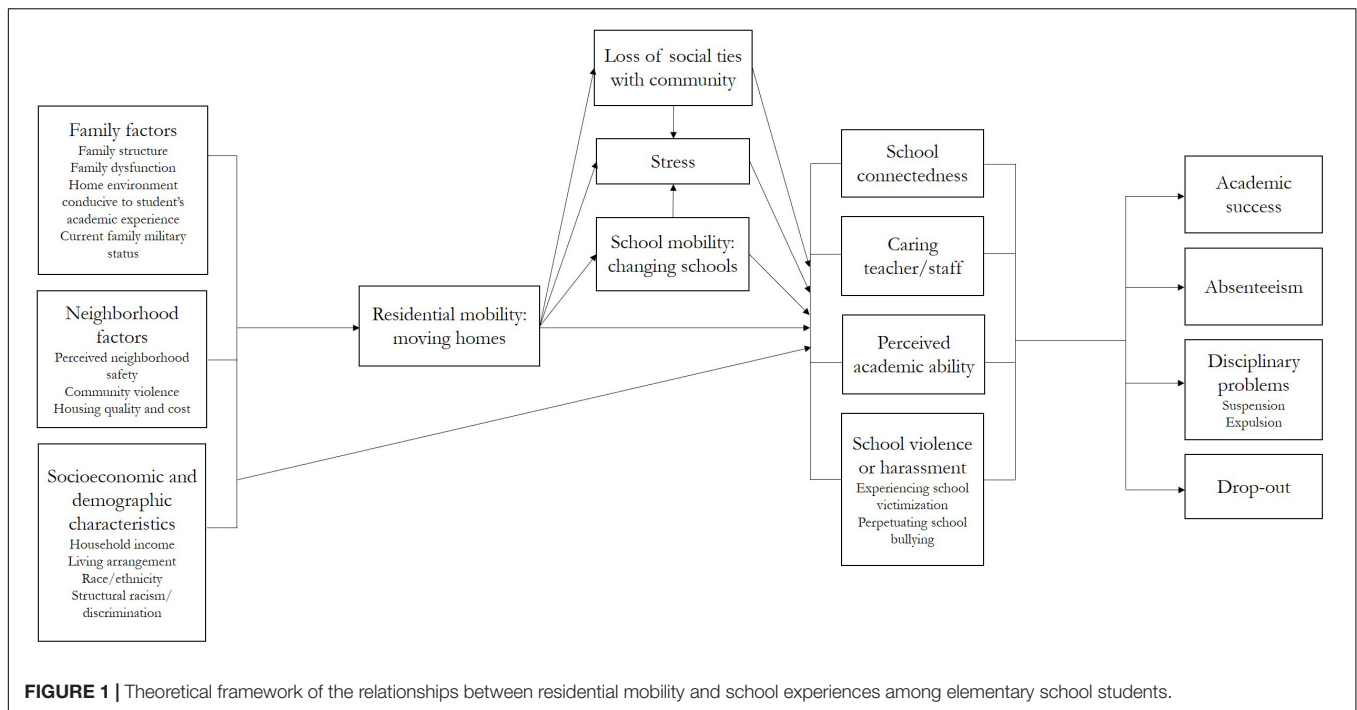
Family factors
Family structure
Family dysfunction
Home environment conducive to student's academic experience
Current family military status

Neighborhood factors
Perceived neighborhood safety
Community violence
Housing quality and cost

Socioeconomic and demographic characteristics
Household income
Living arrangement
Race/ethnicity
Structural racism/ discrimination

Residential mobility: moving homes

Loss of social ties with community

Stress

School mobility: changing schools

School connectedness

Caring teacher/staff

Perceived academic ability

School violence or harassment
Experiencing school victimization
Perpetuating school bullying

Academic success

Absenteeism

Disciplinary problems
Suspension
Expulsion

Drop-out

FIGURE 1 | Theoretical framework of the relationships between residential mobility and school experiences among elementary school students.